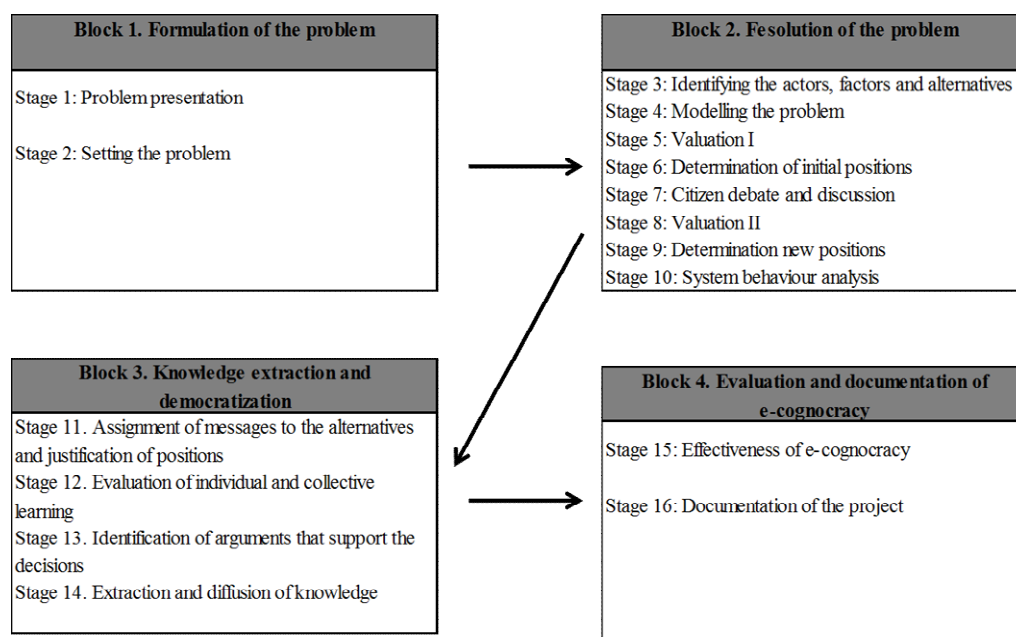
Block 1. Formulation of the problem

Stage 1: Problem presentation

Stage 2: Setting the problem

Block 2. Fesolution of the problem

Stage 3: Identifying the actors, factors and alternatives
Stage 4: Modelling the problem
Stage 5: Valuation I
Stage 6: Determination of initial positions
Stage 7: Citizen debate and discussion
Stage 8: Valuation II
Stage 9: Determination new positions
Stage 10: System behaviour analysis

Block 3. Knowledge extraction and democratization

Stage 11. Assignment of messages to the alternatives and justification of positions
Stage 12. Evaluation of individual and collective learning
Stage 13. Identification of arguments that support the decisions
Stage 14. Extraction and diffusion of knowledge

Block 4. Evaluation and documentation of e-cognocracy

Stage 15: Effectiveness of e-cognocracy

Stage 16: Documentation of the project